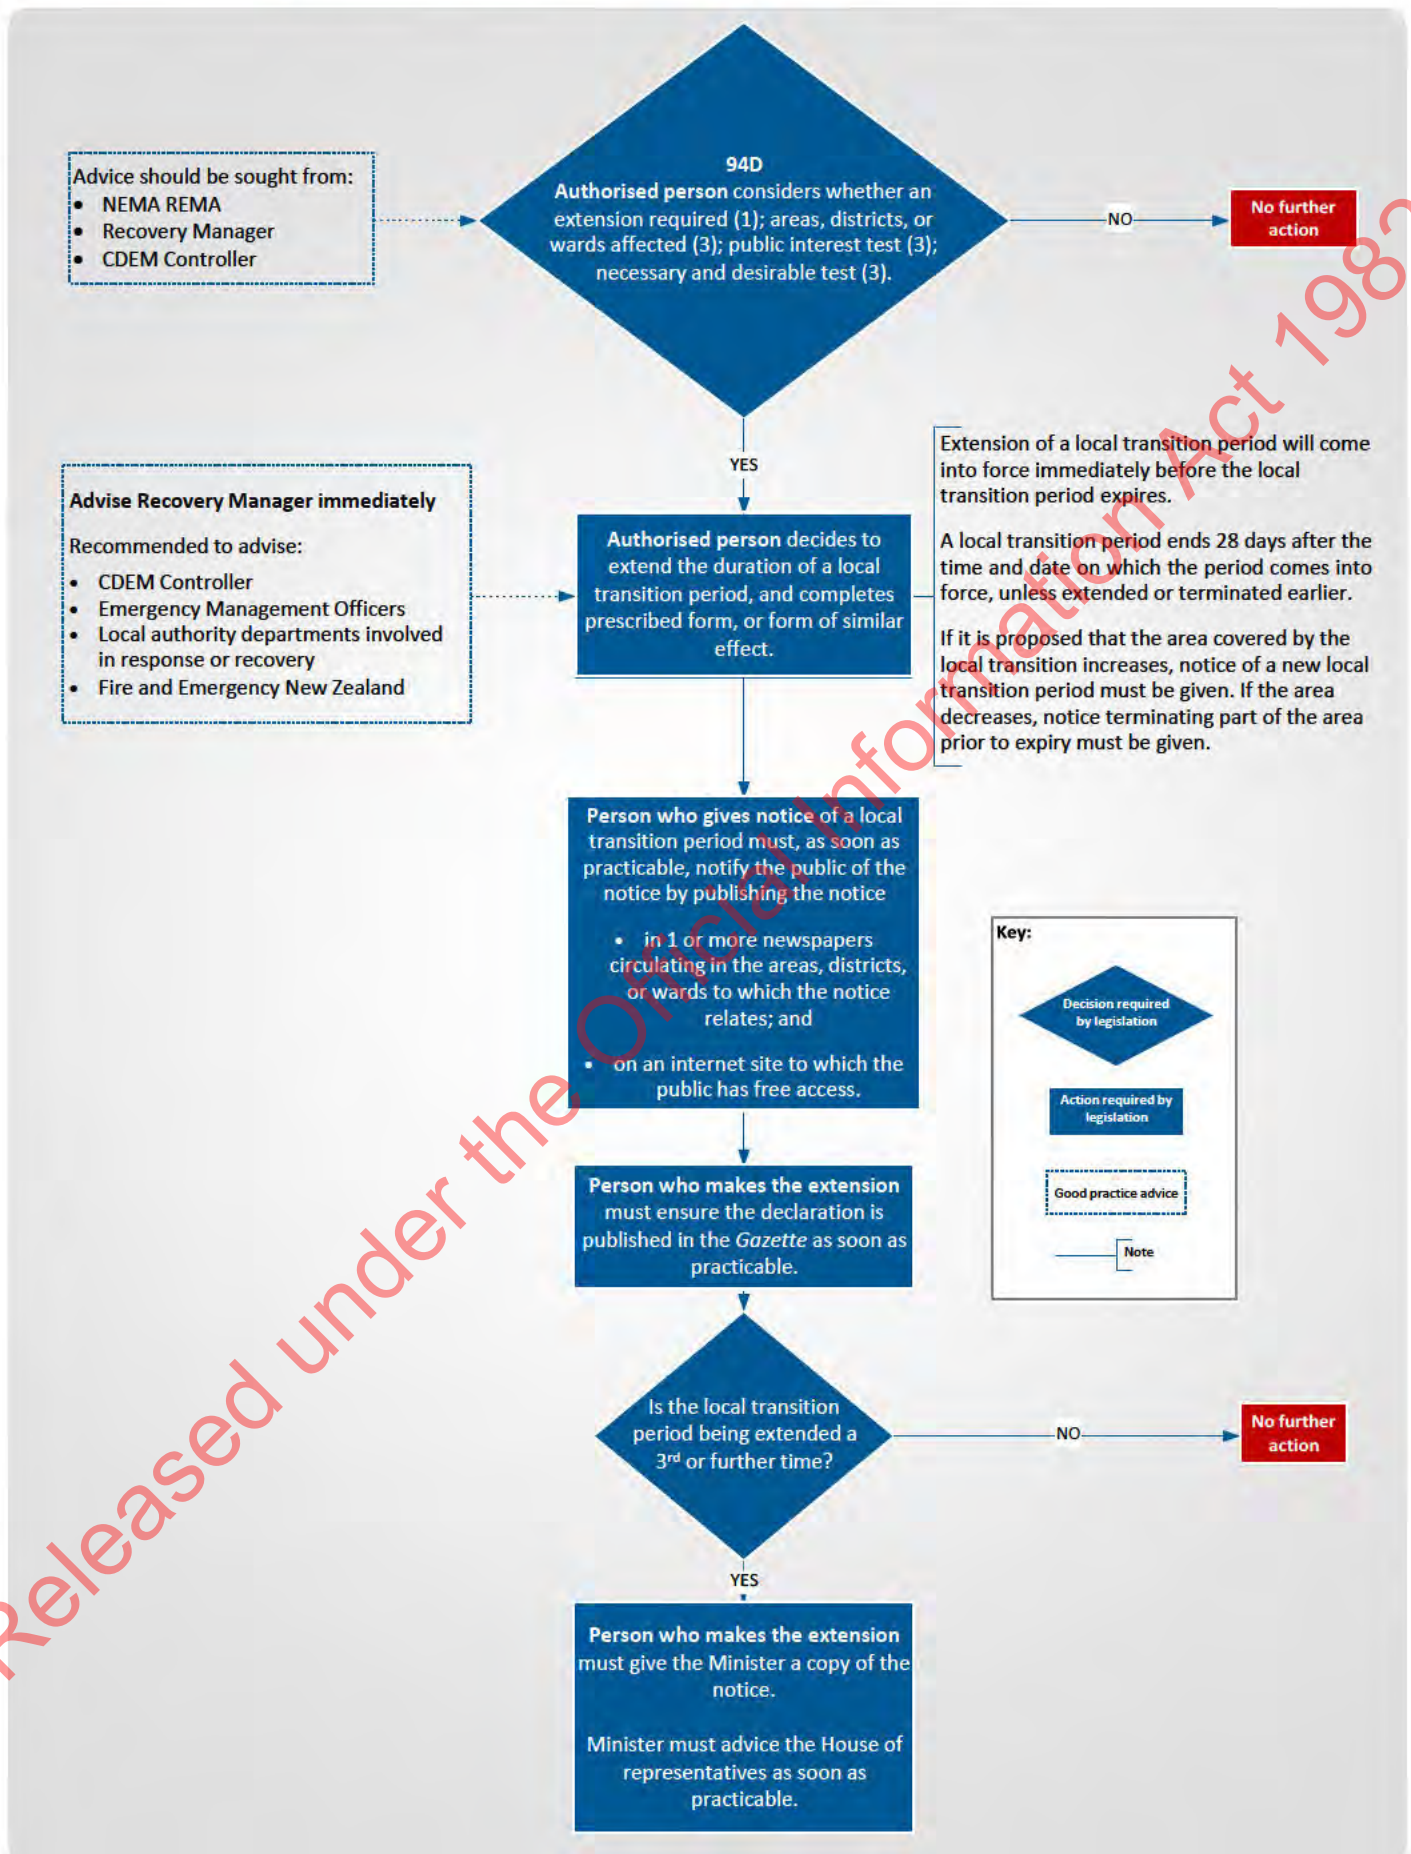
Advice should be sought from:
- NEMA REMA
- Recovery Manager
- CDEM Controller

94D
Authorised person considers whether an extension required (1); areas, districts, or wards affected (3); public interest test (3); necessary and desirable test (3).

NO

No further action

YES

Advise Recovery Manager immediately

Recommended to advise:
- CDEM Controller
- Emergency Management Officers
- Local authority departments involved in response or recovery
- Fire and Emergency New Zealand

Authorised person decides to extend the duration of a local transition period, and completes prescribed form, or form of similar effect.

Extension of a local transition period will come into force immediately before the local transition period expires.

A local transition period ends 28 days after the time and date on which the period comes into force, unless extended or terminated earlier.

If it is proposed that the area covered by the local transition increases, notice of a new local transition period must be given. If the area decreases, notice terminating part of the area prior to expiry must be given.

Person who gives notice of a local transition period must, as soon as practicable, notify the public of the notice by publishing the notice

- in 1 or more newspapers circulating in the areas, districts, or wards to which the notice relates; and
- on an internet site to which the public has free access.

Key:

Decision required by legislation

Action required by legislation

Good practice advice

Note

Person who makes the extension must ensure the declaration is published in the *Gazette* as soon as practicable.

Is the local transition period being extended a 3$^{rd}$ or further time?

NO

No further action

YES

Person who makes the extension must give the Minister a copy of the notice.

Minister must advice the House of representatives as soon as practicable.

Released under the Official Information Act 1982